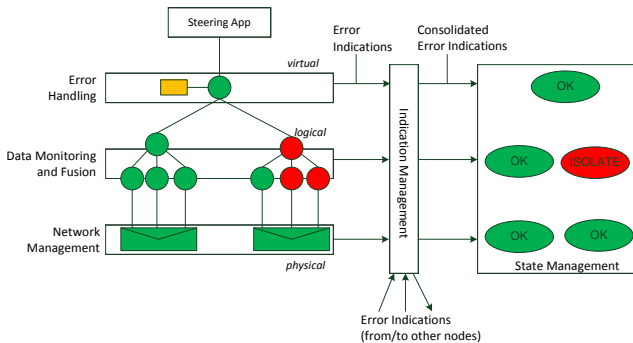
Steering App

Error Indications

Consolidated Error Indications

virtual

Error Handling

OK

logical

Data Monitoring and Fusion

Indication Management

OK

ISOLATE

Network Management

OK

OK

physical

State Management

Error Indications (from/to other nodes)